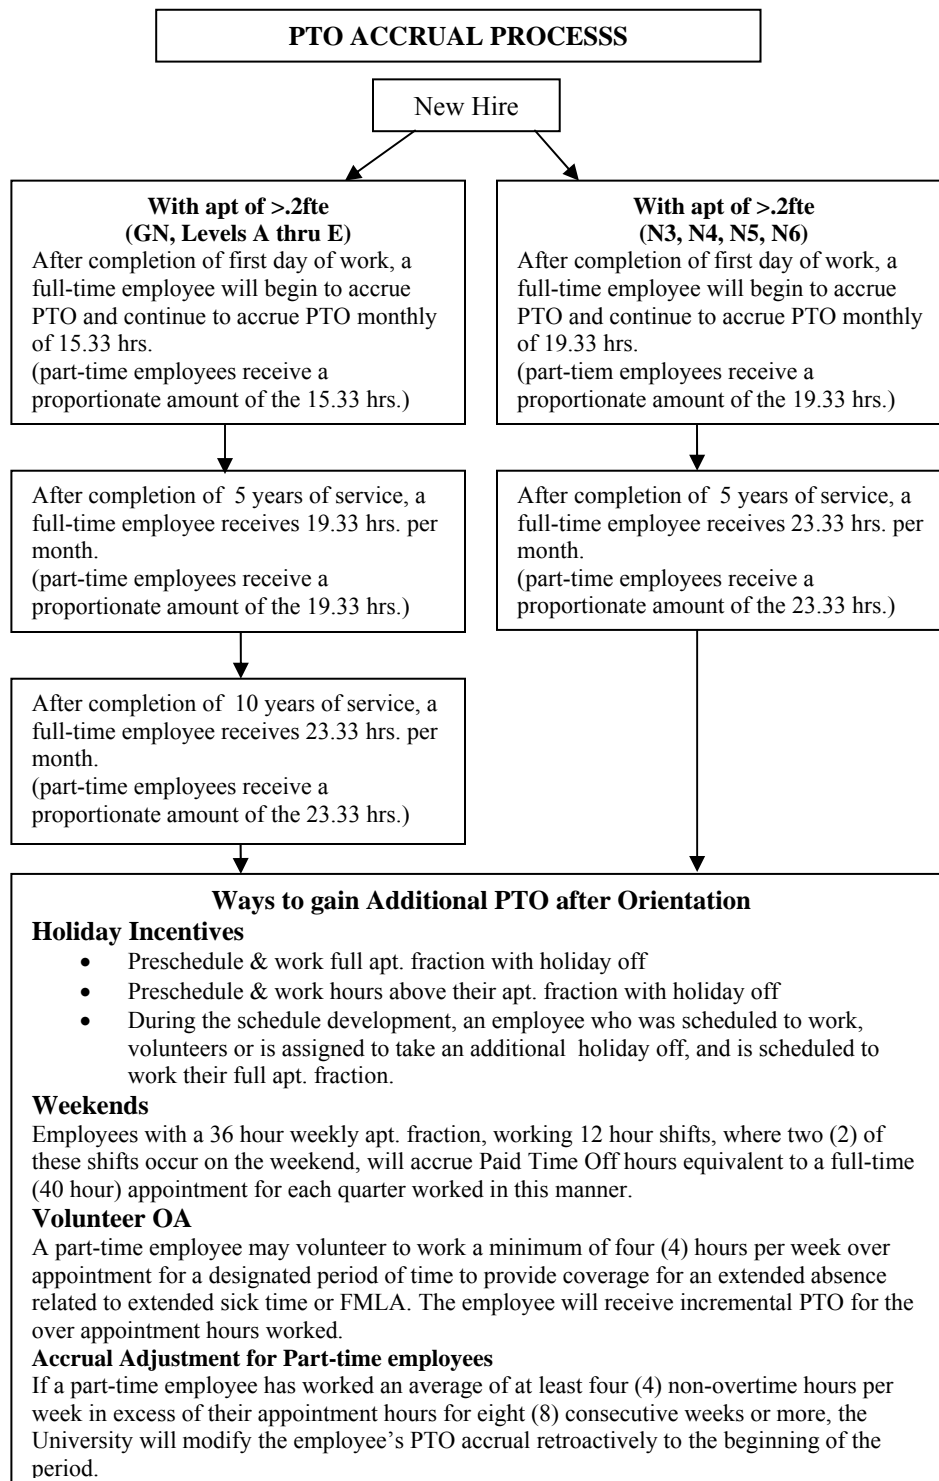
PTO ACCRUAL PROCESSS

New Hire

With apt of >.2fte
(GN, Levels A thru E)
After completion of first day of work, a full-time employee will begin to accrue PTO and continue to accrue PTO monthly of 15.33 hrs.
(part-time employees receive a proportionate amount of the 15.33 hrs.)

After completion of 5 years of service, a full-time employee receives 19.33 hrs. per month.
(part-time employees receive a proportionate amount of the 19.33 hrs.)

After completion of 10 years of service, a full-time employee receives 23.33 hrs. per month.
(part-time employees receive a proportionate amount of the 23.33 hrs.)

With apt of >.2fte
(N3, N4, N5, N6)
After completion of first day of work, a full-time employee will begin to accrue PTO and continue to accrue PTO monthly of 19.33 hrs.
(part-tiem employees receive a proportionate amount of the 19.33 hrs.)

After completion of 5 years of service, a full-time employee receives 23.33 hrs. per month.
(part-time employees receive a proportionate amount of the 23.33 hrs.)

Ways to gain Additional PTO after Orientation

Holiday Incentives
- Preschedule & work full apt. fraction with holiday off
- Preschedule & work hours above their apt. fraction with holiday off
- During the schedule development, an employee who was scheduled to work, volunteers or is assigned to take an additional holiday off, and is scheduled to work their full apt. fraction.

Weekends
Employees with a 36 hour weekly apt. fraction, working 12 hour shifts, where two (2) of these shifts occur on the weekend, will accrue Paid Time Off hours equivalent to a full-time (40 hour) appointment for each quarter worked in this manner.

Volunteer OA
A part-time employee may volunteer to work a minimum of four (4) hours per week over appointment for a designated period of time to provide coverage for an extended absence related to extended sick time or FMLA. The employee will receive incremental PTO for the over appointment hours worked.

Accrual Adjustment for Part-time employees
If a part-time employee has worked an average of at least four (4) non-overtime hours per week in excess of their appointment hours for eight (8) consecutive weeks or more, the University will modify the employee's PTO accrual retroactively to the beginning of the period.